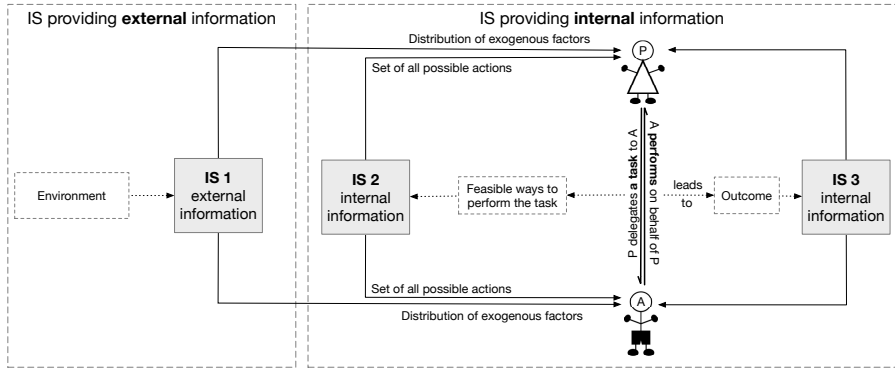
IS providing **external** information

IS providing **internal** information

Distribution of exogenous factors

Set of all possible actions

P

Environment

**IS 1**
external information

**IS 2**
internal information

Feasible ways to perform the task

P delegates **a task** to A

A **performs** on behalf of P

leads to

Outcome

**IS 3**
internal information

Set of all possible actions

Distribution of exogenous factors

A